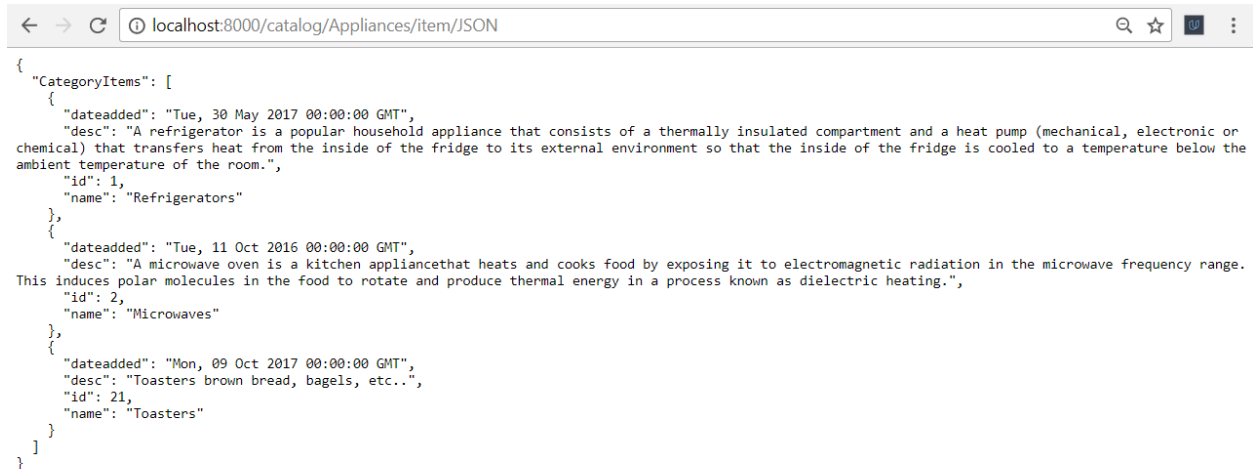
localhost:8000/catalog/Appliances/item/JSON

{
  "CategoryItems": [
    {
      "dateadded": "Tue, 30 May 2017 00:00:00 GMT",
      "desc": "A refrigerator is a popular household appliance that consists of a thermally insulated compartment and a heat pump (mechanical, electronic or chemical) that transfers heat from the inside of the fridge to its external environment so that the inside of the fridge is cooled to a temperature below the ambient temperature of the room.",
      "id": 1,
      "name": "Refrigerators"
    },
    {
      "dateadded": "Tue, 11 Oct 2016 00:00:00 GMT",
      "desc": "A microwave oven is a kitchen appliancethat heats and cooks food by exposing it to electromagnetic radiation in the microwave frequency range. This induces polar molecules in the food to rotate and produce thermal energy in a process known as dielectric heating.",
      "id": 2,
      "name": "Microwaves"
    },
    {
      "dateadded": "Mon, 09 Oct 2017 00:00:00 GMT",
      "desc": "Toasters brown bread, bagels, etc..",
      "id": 21,
      "name": "Toasters"
    }
  ]
}